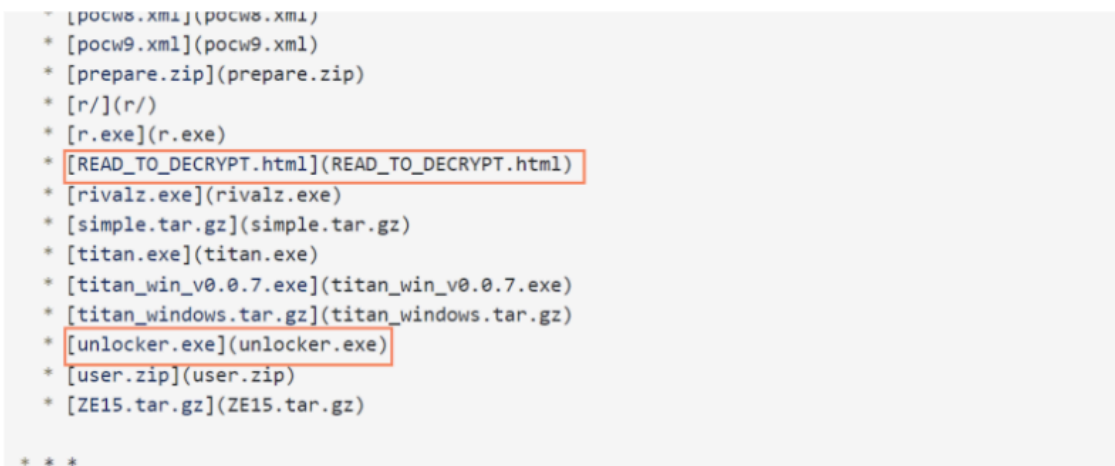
* [pocw8.xml](pocw8.xml)
* [pocw9.xml](pocw9.xml)
* [prepare.zip](prepare.zip)
* [r/](r/)
* [r.exe](r.exe)
* [READ_TO_DECRYPT.html](READ_TO_DECRYPT.html)
* [rivalz.exe](rivalz.exe)
* [simple.tar.gz](simple.tar.gz)
* [titan.exe](titan.exe)
* [titan_win_v0.0.7.exe](titan_win_v0.0.7.exe)
* [titan_windows.tar.gz](titan_windows.tar.gz)
* [unlocker.exe](unlocker.exe)
* [user.zip](user.zip)
* [ZE15.tar.gz](ZE15.tar.gz)

* * *